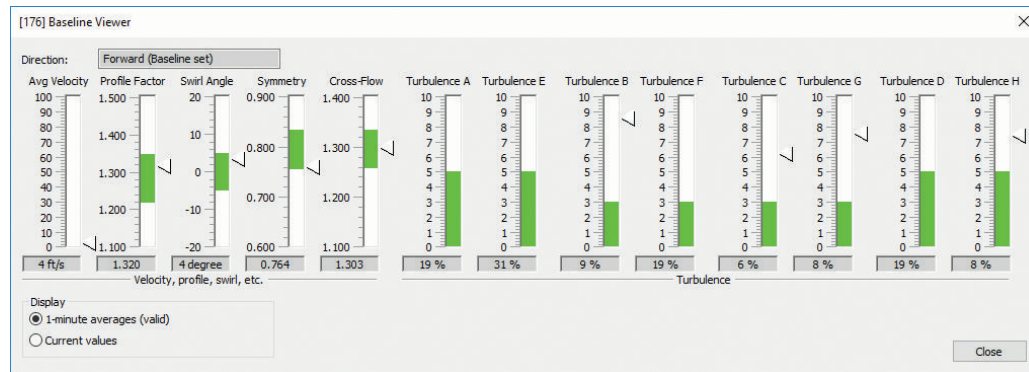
[176] Baseline Viewer

Direction: Forward (Baseline set)

Avg Velocity
100
90
80
70
60
50
40
30
20
10
0
4 ft/s

Profile Factor
1.500
1.400
1.300
1.200
1.100
1.320

Swirl Angle
20
10
0
-10
-20
4 degree

Symmetry
0.900
0.800
0.700
0.600
0.764

Cross-Flow
1.400
1.300
1.200
1.100
1.303

Velocity, profile, swirl, etc.

Turbulence A
10 9 8 7 6 5 4 3 2 1 0
19 %

Turbulence E
10 9 8 7 6 5 4 3 2 1 0
31 %

Turbulence B
10 9 8 7 6 5 4 3 2 1 0
9 %

Turbulence F
10 9 8 7 6 5 4 3 2 1 0
19 %

Turbulence C
10 9 8 7 6 5 4 3 2 1 0
6 %

Turbulence G
10 9 8 7 6 5 4 3 2 1 0
8 %

Turbulence D
10 9 8 7 6 5 4 3 2 1 0
19 %

Turbulence H
10 9 8 7 6 5 4 3 2 1 0
8 %

Turbulence

Display
1-minute averages (valid)
Current values

Close